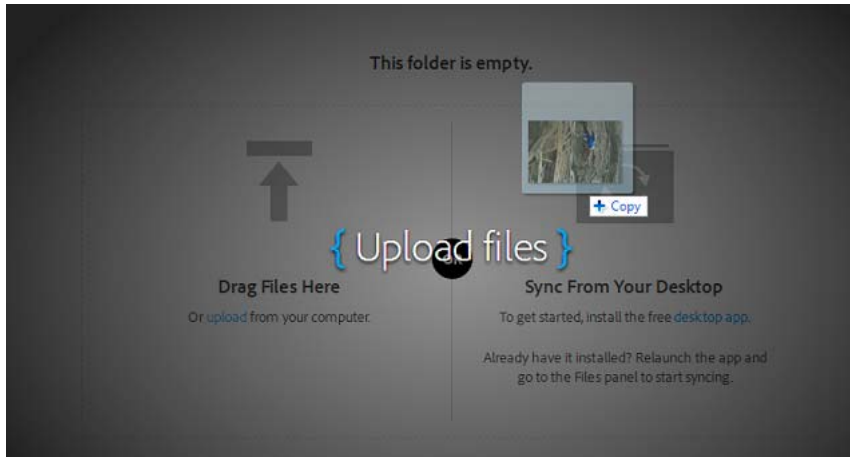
This folder is empty.

+ Copy

{ Upload files }

Drag Files Here

Or upload from your computer.

Sync From Your Desktop

To get started, install the free desktop app.

Already have it installed? Relaunch the app and go to the Files panel to start syncing.